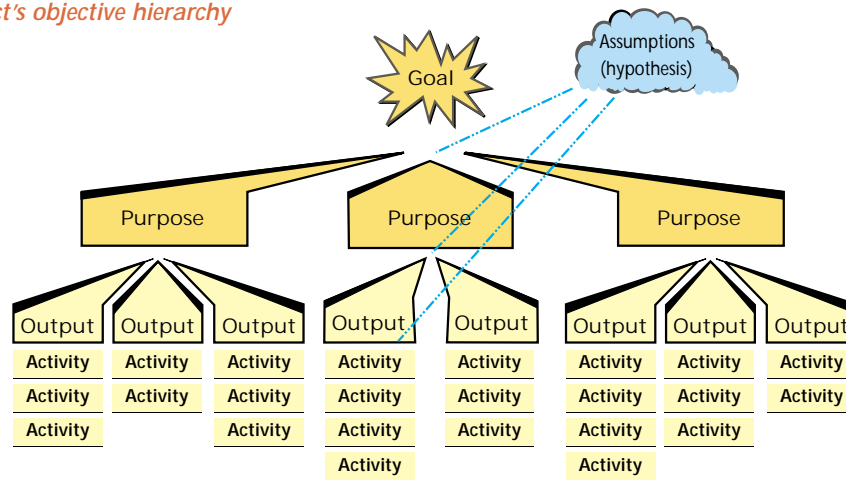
ct's objective hierarchy

Goal

Assumptions (hypothesis)

Purpose

Purpose

Purpose

Output

Activity

Activity

Activity

Output

Activity

Activity

Output

Activity

Activity

Activity

Output

Activity

Activity

Activity

Activity

Output

Activity

Activity

Activity

Output

Activity

Activity

Activity

Activity

Output

Activity

Activity

Activity

Outpu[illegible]

Activity

Activity